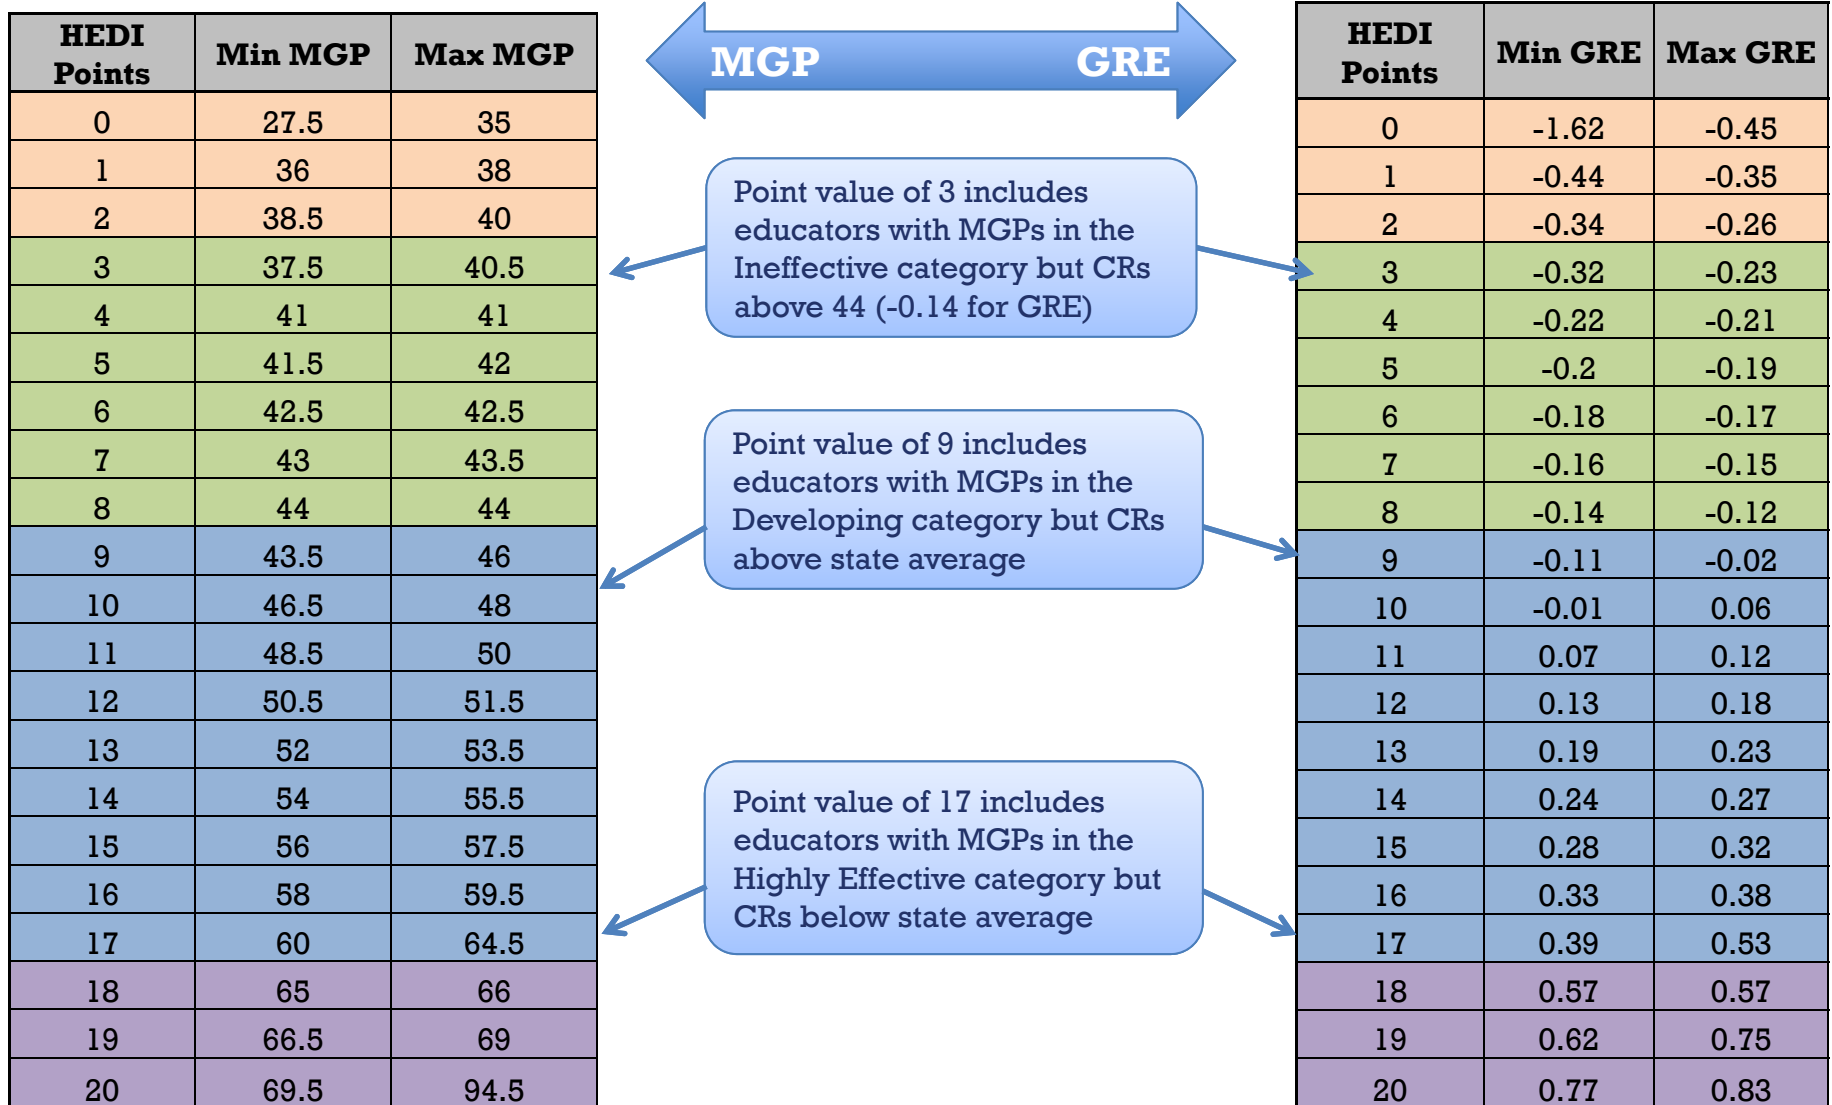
| HEDI Points | Min MGP | Max MGP |
|---|---|---|
| 0 | 27.5 | 35 |
| 1 | 36 | 38 |
| 2 | 38.5 | 40 |
| 3 | 37.5 | 40.5 |
| 4 | 41 | 41 |
| 5 | 41.5 | 42 |
| 6 | 42.5 | 42.5 |
| 7 | 43 | 43.5 |
| 8 | 44 | 44 |
| 9 | 43.5 | 46 |
| 10 | 46.5 | 48 |
| 11 | 48.5 | 50 |
| 12 | 50.5 | 51.5 |
| 13 | 52 | 53.5 |
| 14 | 54 | 55.5 |
| 15 | 56 | 57.5 |
| 16 | 58 | 59.5 |
| 17 | 60 | 64.5 |
| 18 | 65 | 66 |
| 19 | 66.5 | 69 |
| 20 | 69.5 | 94.5 |

MGP GRE

Point value of 3 includes educators with MGPs in the Ineffective category but CRs above 44 (-0.14 for GRE)

Point value of 9 includes educators with MGPs in the Developing category but CRs above state average

Point value of 17 includes educators with MGPs in the Highly Effective category but CRs below state average

| HEDI Points | Min GRE | Max GRE |
|---|---|---|
| 0 | -1.62 | -0.45 |
| 1 | -0.44 | -0.35 |
| 2 | -0.34 | -0.26 |
| 3 | -0.32 | -0.23 |
| 4 | -0.22 | -0.21 |
| 5 | -0.2 | -0.19 |
| 6 | -0.18 | -0.17 |
| 7 | -0.16 | -0.15 |
| 8 | -0.14 | -0.12 |
| 9 | -0.11 | -0.02 |
| 10 | -0.01 | 0.06 |
| 11 | 0.07 | 0.12 |
| 12 | 0.13 | 0.18 |
| 13 | 0.19 | 0.23 |
| 14 | 0.24 | 0.27 |
| 15 | 0.28 | 0.32 |
| 16 | 0.33 | 0.38 |
| 17 | 0.39 | 0.53 |
| 18 | 0.57 | 0.57 |
| 19 | 0.62 | 0.75 |
| 20 | 0.77 | 0.83 |